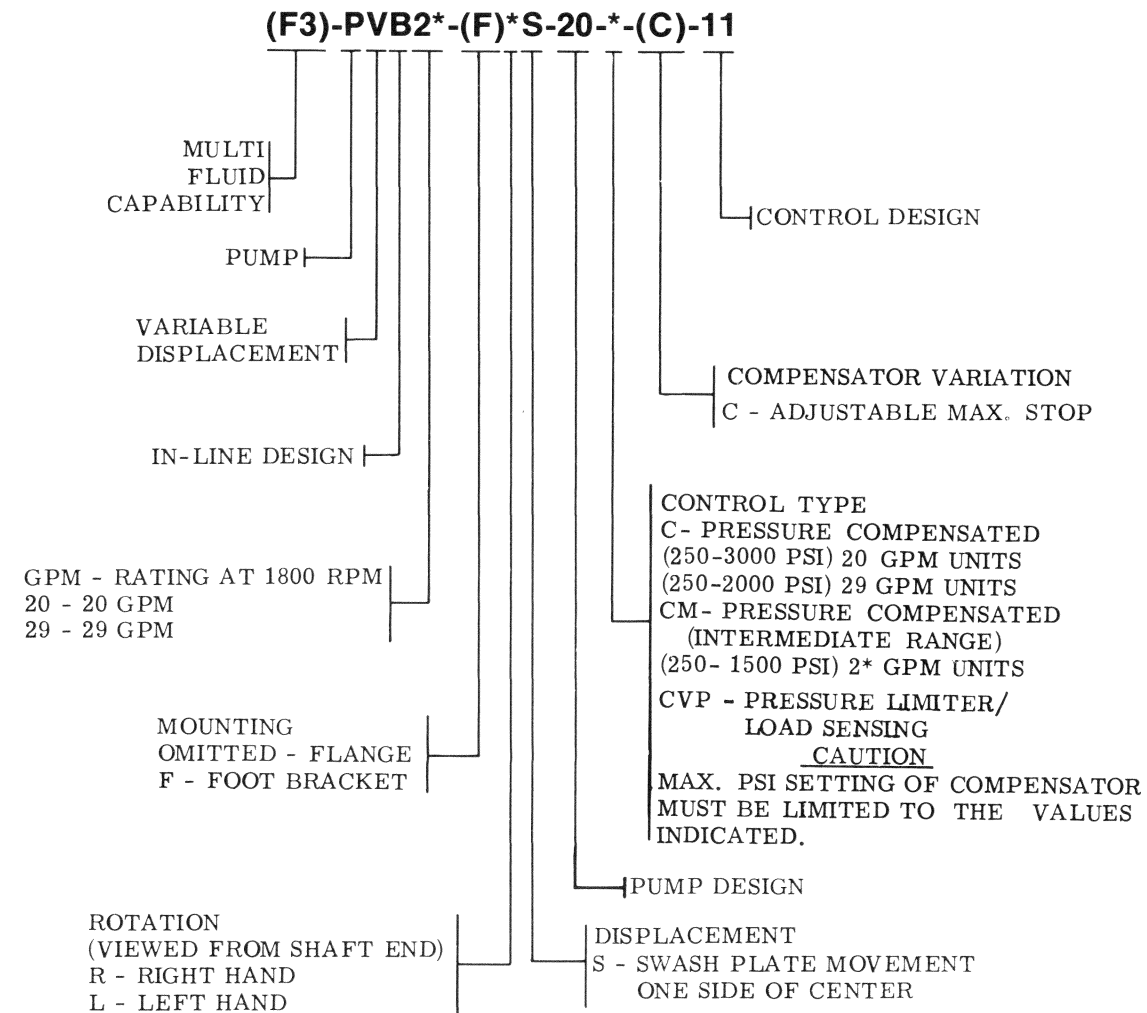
(F3)-PVB2*-(F)*S-20-*-(C)-11

MULTI FLUID CAPABILITY

PUMP

VARIABLE DISPLACEMENT

IN-LINE DESIGN

GPM - RATING AT 1800 RPM
20 - 20 GPM
29 - 29 GPM

MOUNTING
OMITTED - FLANGE
F - FOOT BRACKET

ROTATION
(VIEWED FROM SHAFT END)
R - RIGHT HAND
L - LEFT HAND

CONTROL DESIGN

COMPENSATOR VARIATION
C - ADJUSTABLE MAX. STOP

CONTROL TYPE
C- PRESSURE COMPENSATED
(250-3000 PSI) 20 GPM UNITS
(250-2000 PSI) 29 GPM UNITS
CM- PRESSURE COMPENSATED (INTERMEDIATE RANGE)
(250- 1500 PSI) 2* GPM UNITS
CVP - PRESSURE LIMITER/ LOAD SENSING
CAUTION
MAX. PSI SETTING OF COMPENSATOR MUST BE LIMITED TO THE VALUES INDICATED.

PUMP DESIGN

DISPLACEMENT
S - SWASH PLATE MOVEMENT ONE SIDE OF CENTER